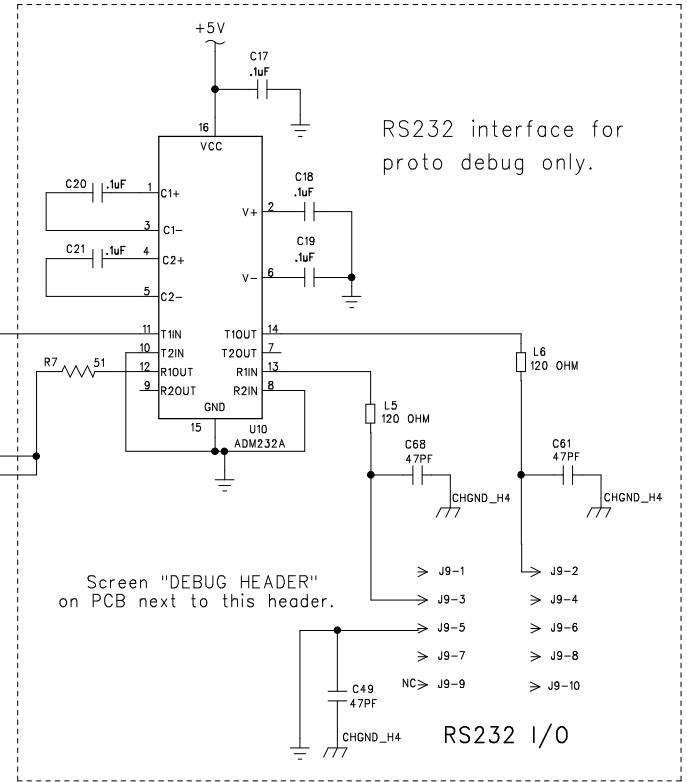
+5V

C17
.1uF

RS232 interface for proto debug only.

16
VCC

C20 .1uF 1 C1+
3 C1-
C21 .1uF 4 C2+
5 C2-

C18
.1uF
V+ 2
C19
.1uF
V- 6

11 T1IN
10 T2IN
R7 51 12 R1OUT
9 R2OUT
T1OUT 14
T2OUT 7
R1IN 13
R2IN 8
GND
15
U10
ADM232A

L6
120 OHM

L5
120 OHM

C68
47PF
CHGND_H4

C61
47PF
CHGND_H4

Screen "DEBUG HEADER" on PCB next to this header.

J9-1
J9-2
J9-3
J9-4
J9-5
J9-6
J9-7
J9-8
NC J9-9
J9-10

C49
47PF
CHGND_H4

RS232 I/O